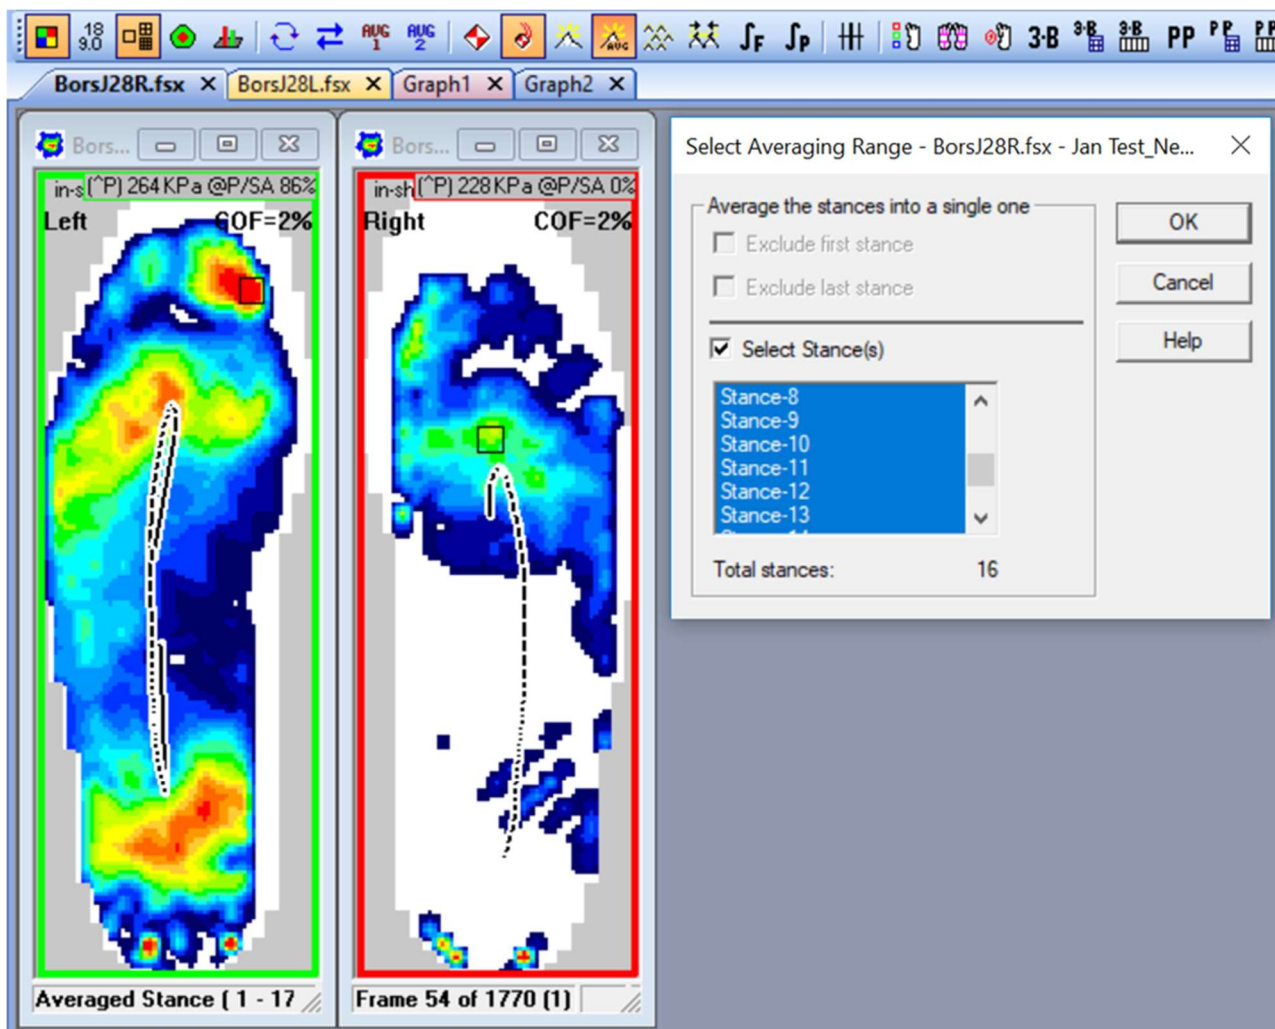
18 9.0 AVG 1 AVG 2 AVG ∫F ∫P 3-B 3-B 3-B PP PP PP

BorsJ28R.fsx ✕ BorsJ28L.fsx ✕ Graph1 ✕ Graph2 ✕

Bors...

in-s (^P) 264 KPa @P/SA 86%

Left COF=2%

Averaged Stance ( 1 - 17

Bors...

in-sh (^P) 228 KPa @P/SA 0%

Right COF=2%

Frame 54 of 1770 (1)

Select Averaging Range - BorsJ28R.fsx - Jan Test_Ne...

Average the stances into a single one

Exclude first stance

Exclude last stance

Select Stance(s)

Stance-8
Stance-9
Stance-10
Stance-11
Stance-12
Stance-13

Total stances: 16

OK

Cancel

Help